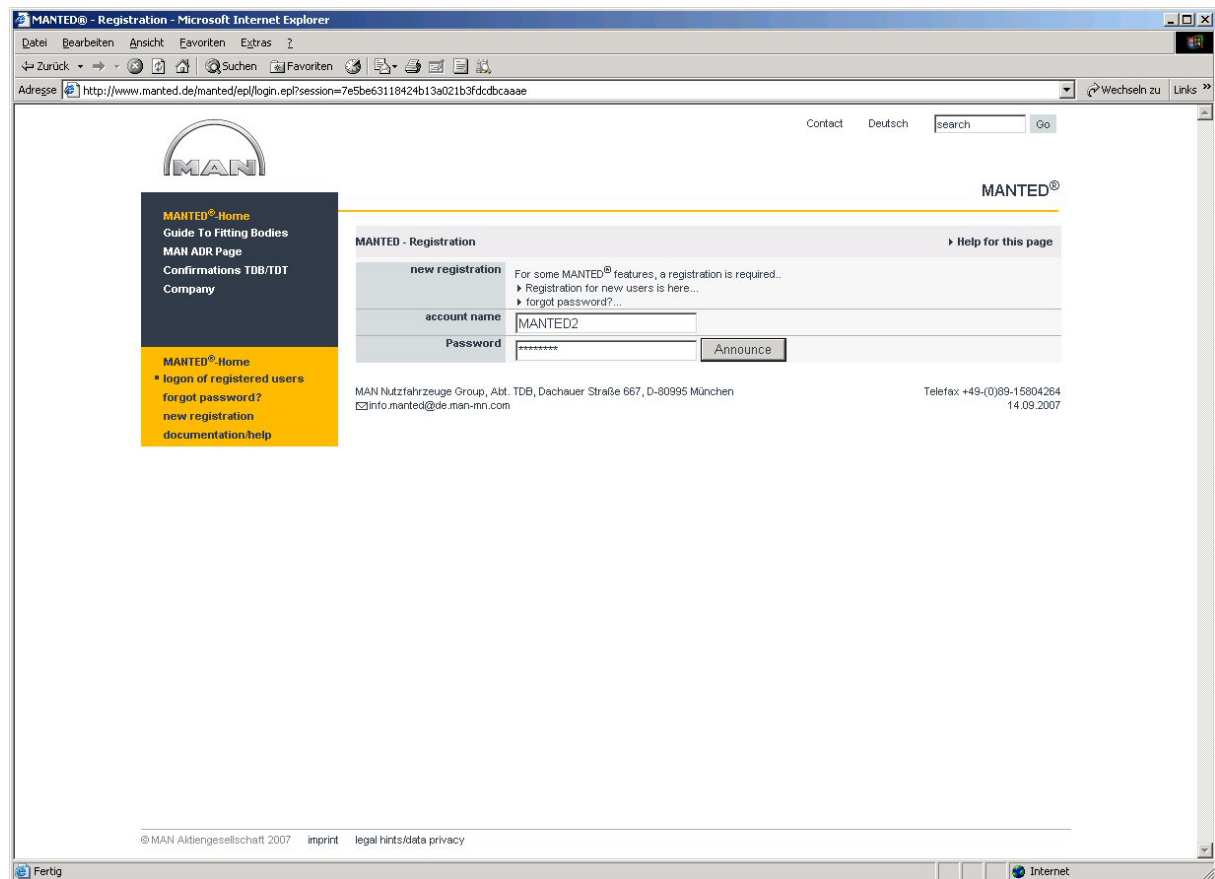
MANTED® - Registration - Microsoft Internet Explorer

Datei Bearbeiten Ansicht Favoriten Extras ?

Zurück Suchen Favoriten

Adresse http://www.manted.de/manted/epl/login.epl?session=7e5be63118424b13a021b3fdcdbcaaae

Wechseln zu Links

MAN

Contact Deutsch search Go

MANTED®

MANTED®-Home
Guide To Fitting Bodies
MAN ADR Page
Confirmations TDB/TDT
Company

MANTED®-Home
logon of registered users
forgot password?
new registration
documentation/help

MANTED - Registration

Help for this page

| new registration | For some MANTED® features, a registration is required.. Registration for new users is here... forgot password?... |
|---|---|
| account name | MANTED2 |
| Password | ******** Announce |

MAN Nutzfahrzeuge Group, Abt. TDB, Dachauer Straße 667, D-80995 München
info.manted@de.man-mn.com

Telefax +49-(0)89-15804264
14.09.2007

© MAN Aktiengesellschaft 2007 imprint legal hints/data privacy

Fertig

Internet